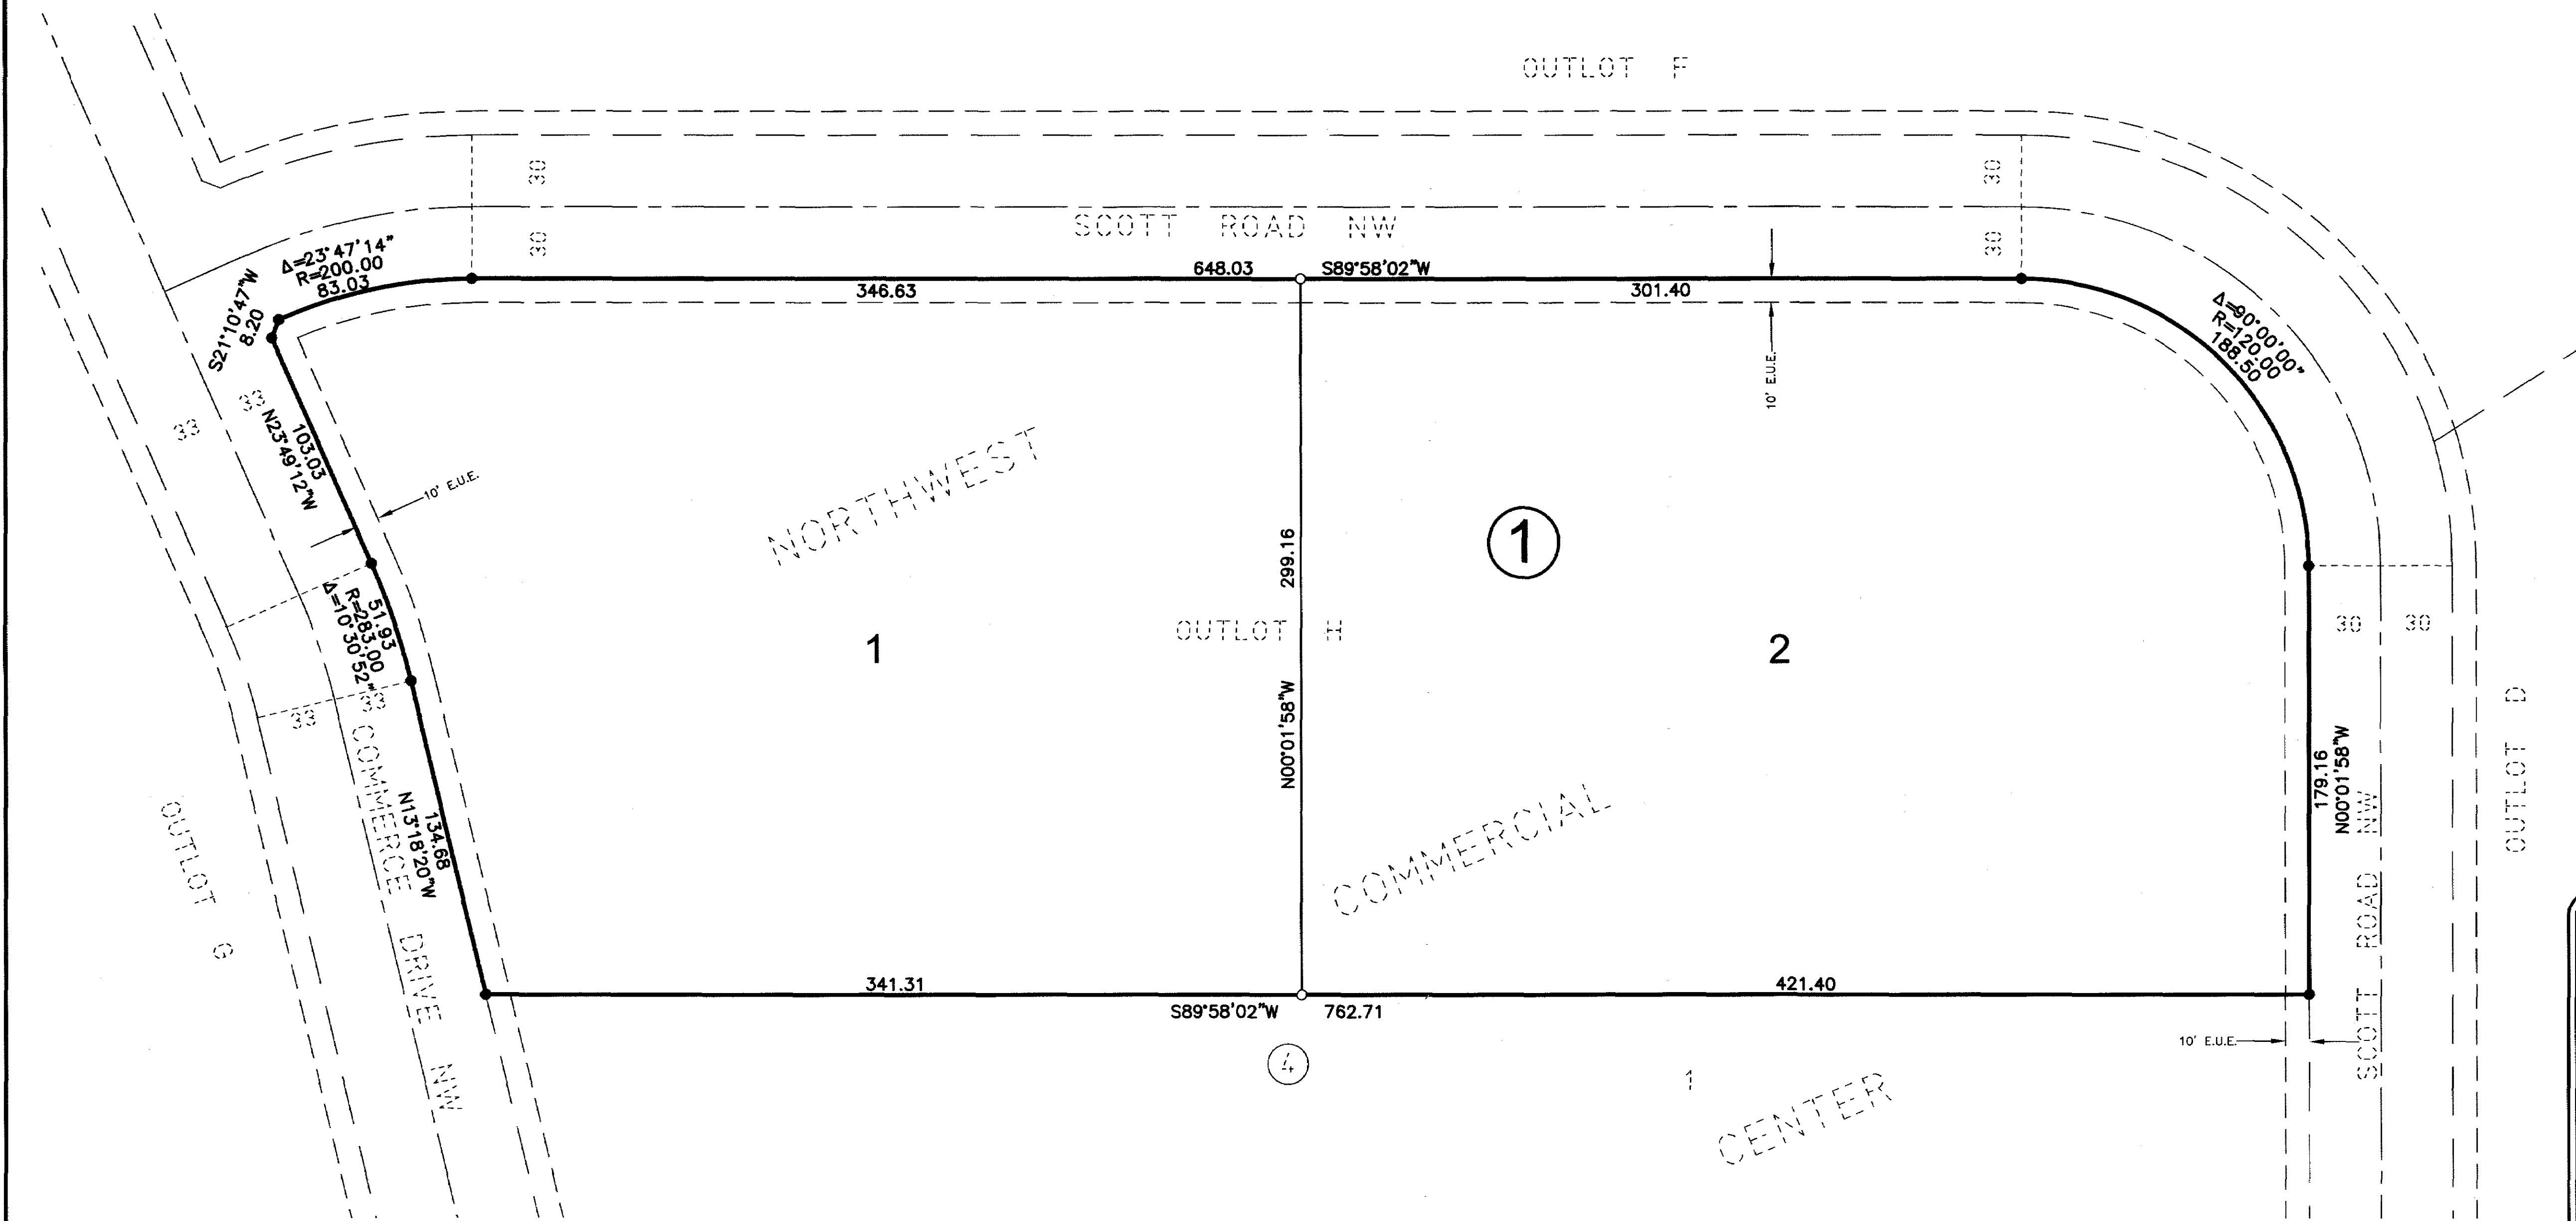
OUTLOT F

30
30
30
30

SCOTT ROAD NW

Δ=23°47'14"
R=200.00
83.03

648.03
S89°58'02"W
346.63
301.40

10' E.U.E.

Δ=90°00'00"
R=120.00
188.50

S21°10'47"W
8.20

33
33
N23°49'12"W
103.03

10' E.U.E.

NORTHWEST

299.16

①

51.93
R=283.00
Δ=10°30'52"

1
OUTLOT H
2

33
33

30
30

N00°01'58"W

COMMERCE DRIVE NW

OUTLOT G

N13°18'20"W
134.68

COMMERCIAL

179.16
N00°01'58"W

SCOTT ROAD NW

OUTLOT D

341.31
421.40
S89°58'02"W
762.71

④

10' E.U.E.

1

CENTER